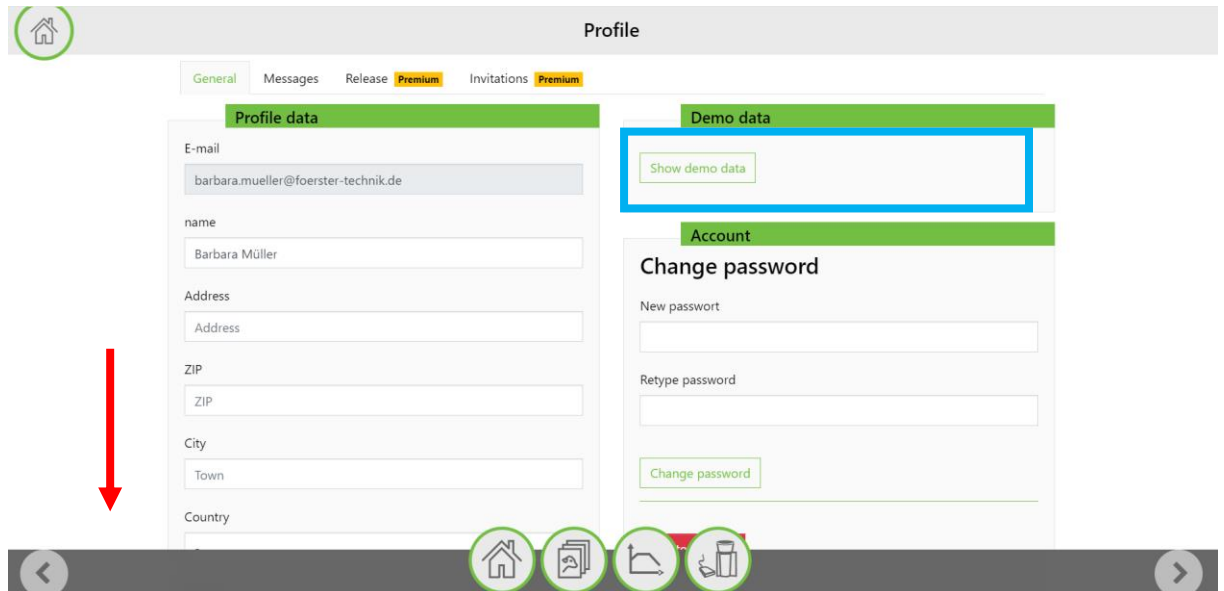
Profile

General Messages Release Premium Invitations Premium

Profile data

E-mail

barbara.mueller@foerster-technik.de

name

Barbara Müller

Address

Address

ZIP

ZIP

City

Town

Country

Demo data

Show demo data

Account

Change password

New passwort

Retype password

Change password